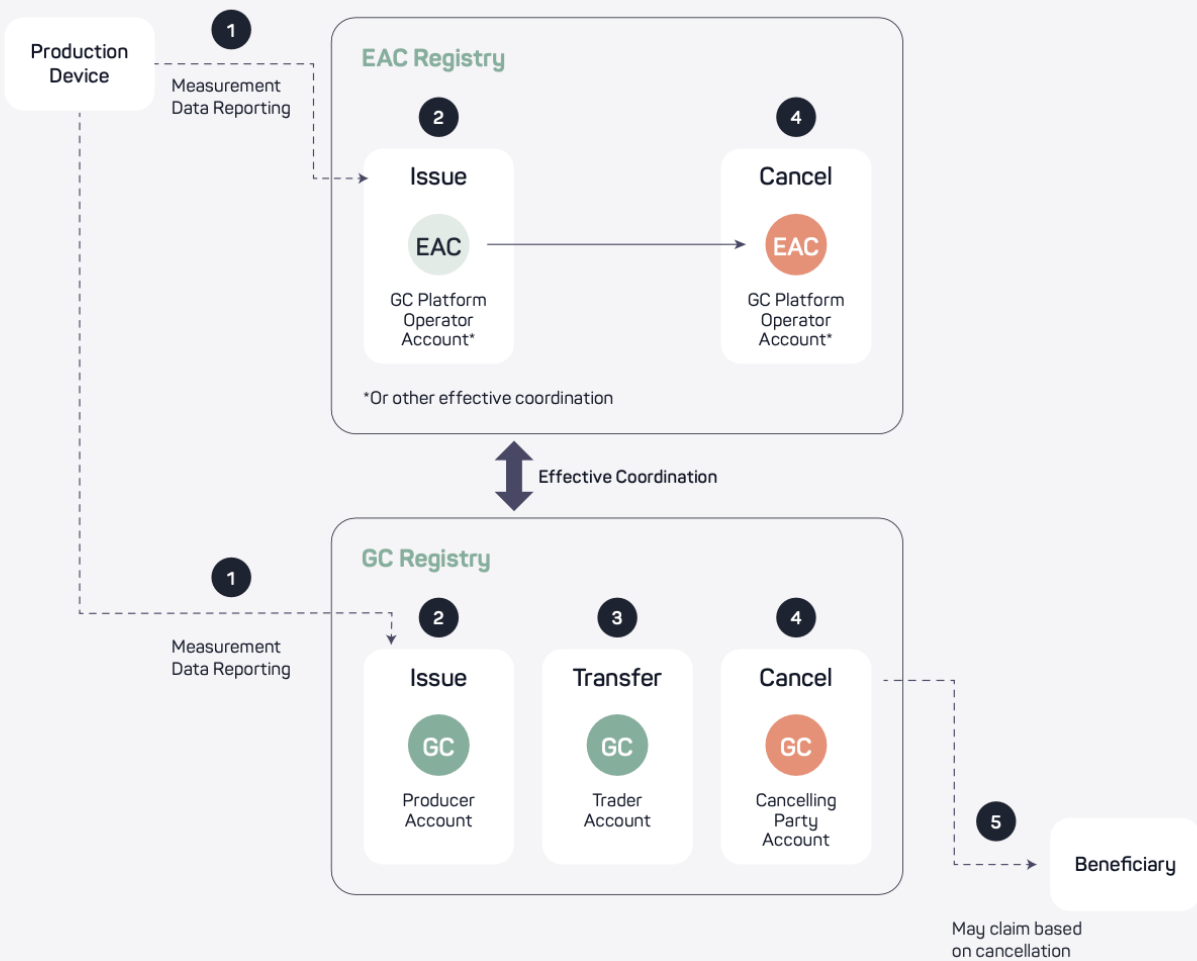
Production Device

1

Measurement Data Reporting

EAC Registry

2

Issue

EAC

GC Platform Operator Account*

4

Cancel

EAC

GC Platform Operator Account*

*Or other effective coordination

Effective Coordination

GC Registry

1

Measurement Data Reporting

2

Issue

GC

Producer Account

3

Transfer

GC

Trader Account

4

Cancel

GC

Cancelling Party Account

5

Beneficiary

May claim based on cancellation